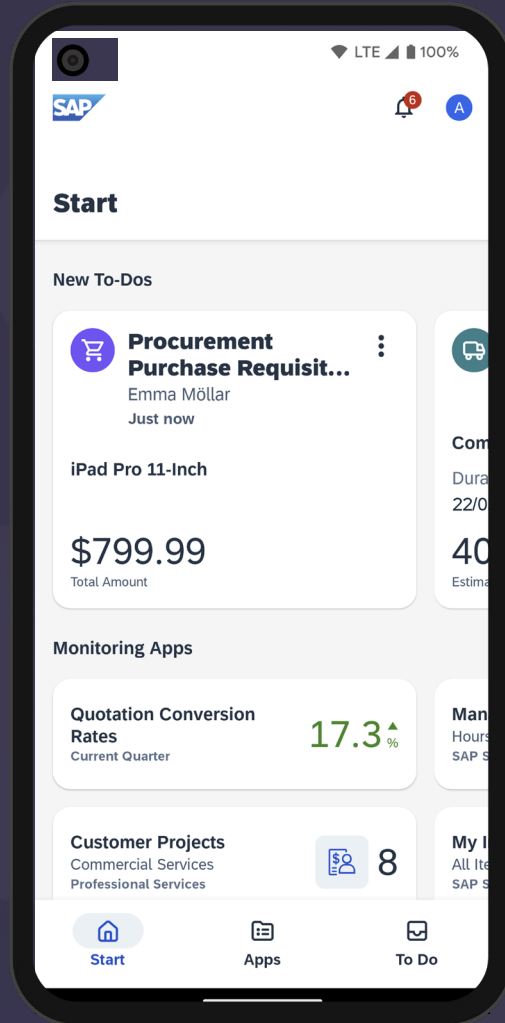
LTE 100%

SAP

6

A

Start

New To-Dos

Procurement Purchase Requisit...

Emma Möllar

Just now

iPad Pro 11-Inch

$799.99

Total Amount

Com

Dura

22/0

40

Estima

Monitoring Apps

Quotation Conversion Rates

Current Quarter

17.3 %

Man

Hours

SAP S

Customer Projects

Commercial Services

Professional Services

8

My I

All Ite

SAP S

Start

Apps

To Do